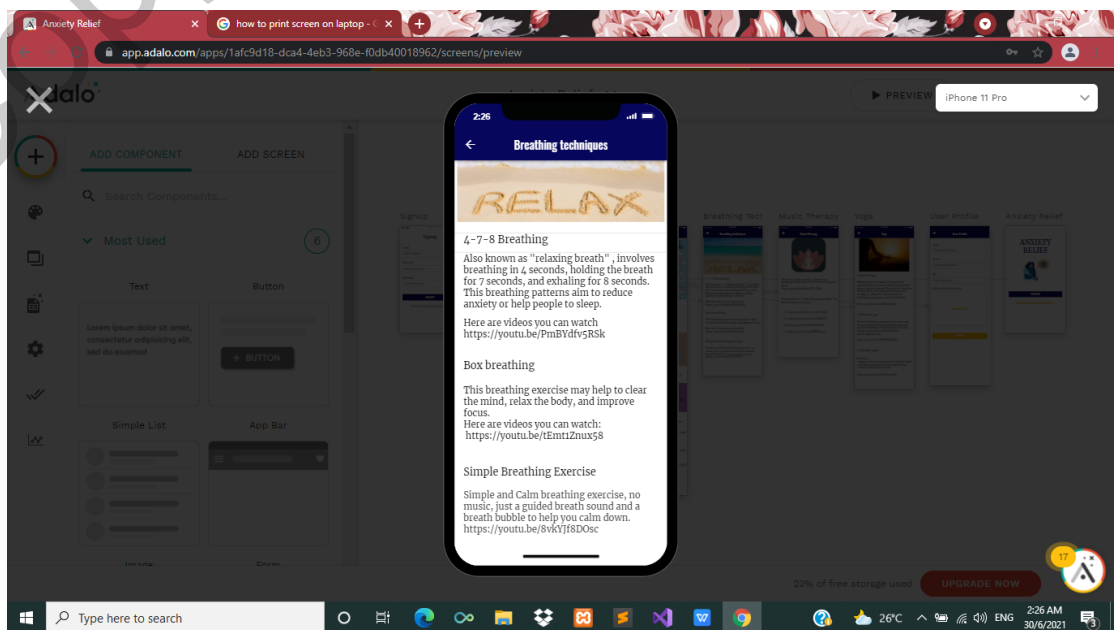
Anxiety Relief
how to print screen on laptop - G
app.adalo.com/apps/1afc9d18-dca4-4eb3-968e-f0db40018962/screens/preview

adalo
PREVIEW
iPhone 11 Pro

ADD COMPONENT
ADD SCREEN
Search Components...
Most Used
6
Text
Button
Lorem ipsum dolor sit amet, consectetur adipiscing elit, sed do eiusmod
+ BUTTON
Simple List
App Bar
Image
Form

Signup
Breathing Tech
Music Therapy
Yoga
User Profile
Anxiety Relief
ANXIETY RELIEF

2:26
Breathing techniques
RELAX
4-7-8 Breathing
Also known as "relaxing breath" , involves breathing in 4 seconds, holding the breath for 7 seconds, and exhaling for 8 seconds. This breathing patterns aim to reduce anxiety or help people to sleep.

Here are videos you can watch
https://youtu.be/PmBYdfv5RSk

Box breathing

This breathing exercise may help to clear the mind, relax the body, and improve focus.
Here are videos you can watch:
https://youtu.be/tEmt1Znux58

Simple Breathing Exercise

Simple and Calm breathing exercise, no music, just a guided breath sound and a breath bubble to help you calm down.
https://youtu.be/8vkYJf8DOsc

22% of free storage used
UPGRADE NOW
17

Type here to search
26°C
ENG
2:26 AM
30/6/2021
3